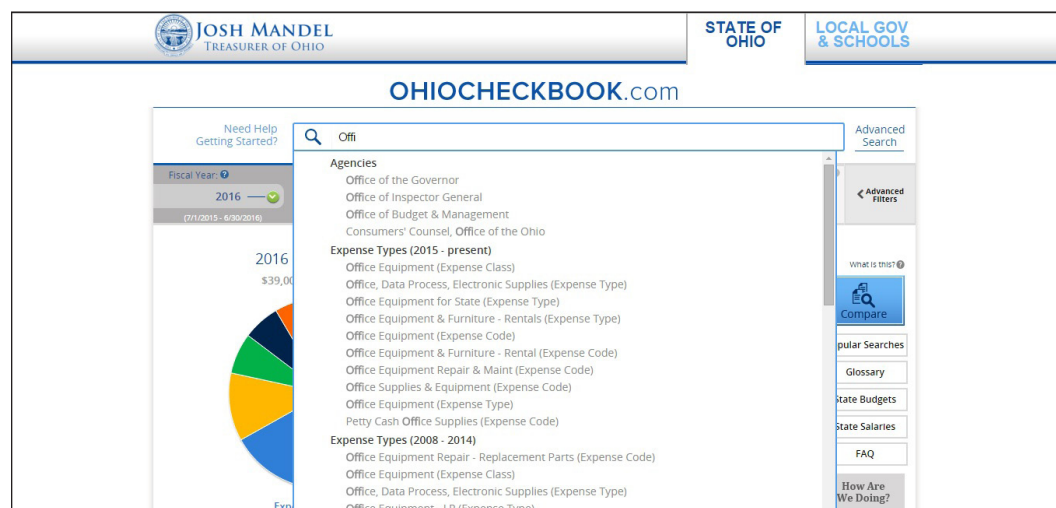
JOSH MANDEL
TREASURER OF OHIO

STATE OF OHIO

LOCAL GOV & SCHOOLS

OHIOCHECKBOOK.com

Need Help Getting Started?

Offi

Advanced Search

Fiscal Year:

2016

(7/1/2015 - 6/30/2016)

Advanced Filters

2016

$39,00

Agencies
Office of the Governor
Office of Inspector General
Office of Budget & Management
Consumers' Counsel, Office of the Ohio
Expense Types (2015 - present)
Office Equipment (Expense Class)
Office, Data Process, Electronic Supplies (Expense Type)
Office Equipment for State (Expense Type)
Office Equipment & Furniture - Rentals (Expense Type)
Office Equipment (Expense Code)
Office Equipment & Furniture - Rental (Expense Code)
Office Equipment Repair & Maint (Expense Code)
Office Supplies & Equipment (Expense Code)
Office Equipment (Expense Type)
Petty Cash Office Supplies (Expense Code)
Expense Types (2008 - 2014)
Office Equipment Repair - Replacement Parts (Expense Code)
Office Equipment (Expense Class)
Office, Data Process, Electronic Supplies (Expense Type)
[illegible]

What is this?

Compare

pular Searches

Glossary

State Budgets

State Salaries

FAQ

How Are We Doing?

Exp